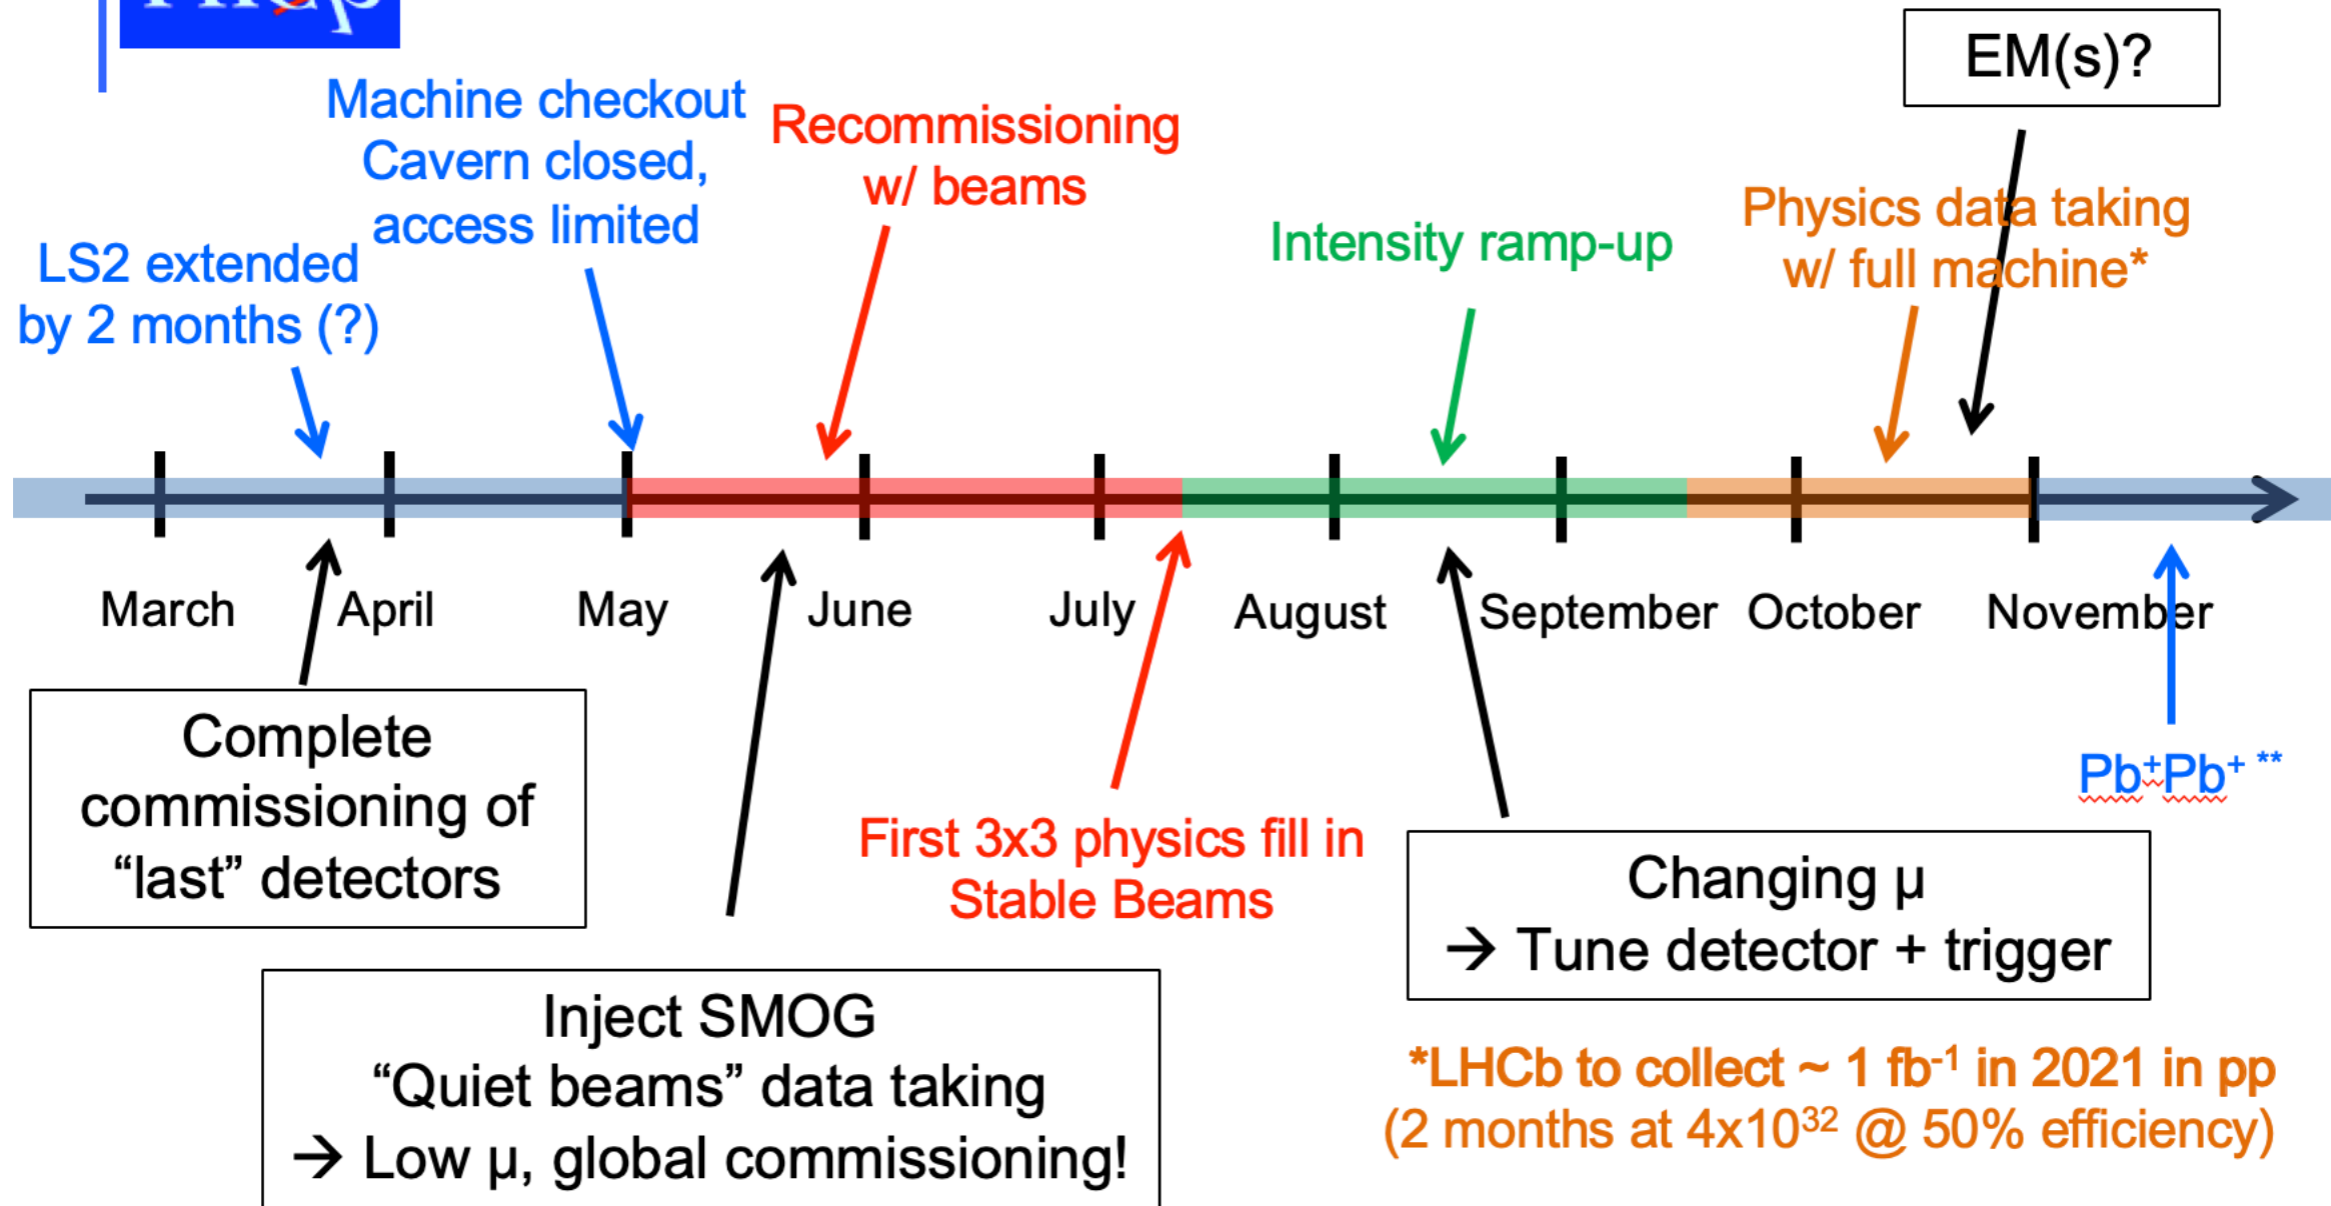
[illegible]

EM(s)?

Machine checkout
Cavern closed,
access limited

Recommissioning
w/ beams

LS2 extended
by 2 months (?)

Intensity ramp-up

Physics data taking
w/ full machine*

March April May June July August September October November

Complete
commissioning of
“last” detectors

First 3x3 physics fill in
Stable Beams

Pb+Pb+ **

Changing μ
→ Tune detector + trigger

Inject SMOG
“Quiet beams” data taking
→ Low μ, global commissioning!

*LHCb to collect ~ 1 fb$^{-1}$ in 2021 in pp
(2 months at 4x10$^{32}$ @ 50% efficiency)